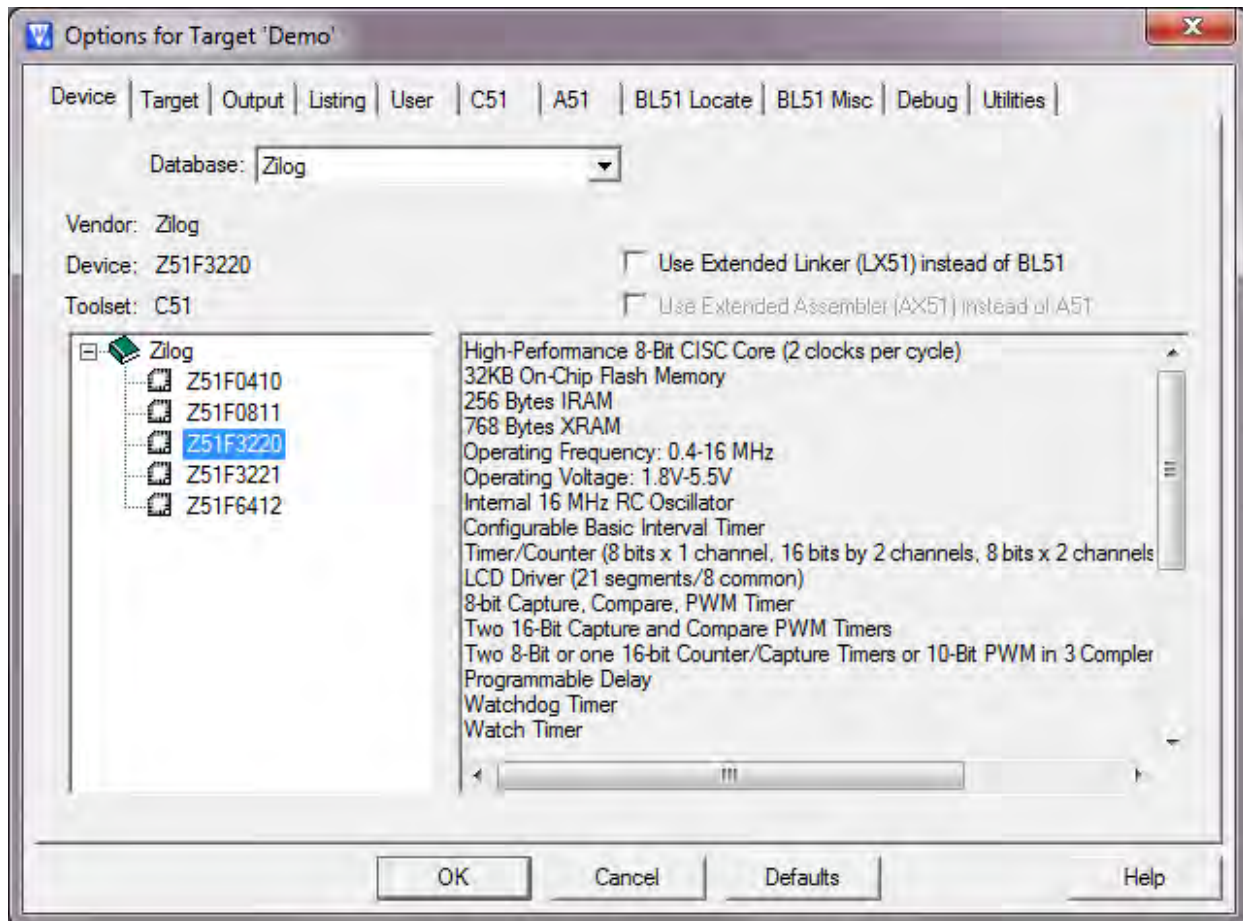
Options for Target 'Demo'

Device | Target | Output | Listing | User | C51 | A51 | BL51 Locate | BL51 Misc | Debug | Utilities

Database: Zilog

Vendor: Zilog
Device: Z51F3220
Toolset: C51

Use Extended Linker (LX51) instead of BL51
Use Extended Assembler (AX51) instead of A51

Zilog
Z51F0410
Z51F0811
Z51F3220
Z51F3221
Z51F6412

High-Performance 8-Bit CISC Core (2 clocks per cycle)
32KB On-Chip Flash Memory
256 Bytes IRAM
768 Bytes XRAM
Operating Frequency: 0.4-16 MHz
Operating Voltage: 1.8V-5.5V
Internal 16 MHz RC Oscillator
Configurable Basic Interval Timer
Timer/Counter (8 bits x 1 channel, 16 bits by 2 channels, 8 bits x 2 channels
LCD Driver (21 segments/8 common)
8-bit Capture, Compare, PWM Timer
Two 16-Bit Capture and Compare PWM Timers
Two 8-Bit or one 16-bit Counter/Capture Timers or 10-Bit PWM in 3 Complem
Programmable Delay
Watchdog Timer
Watch Timer

OK Cancel Defaults Help